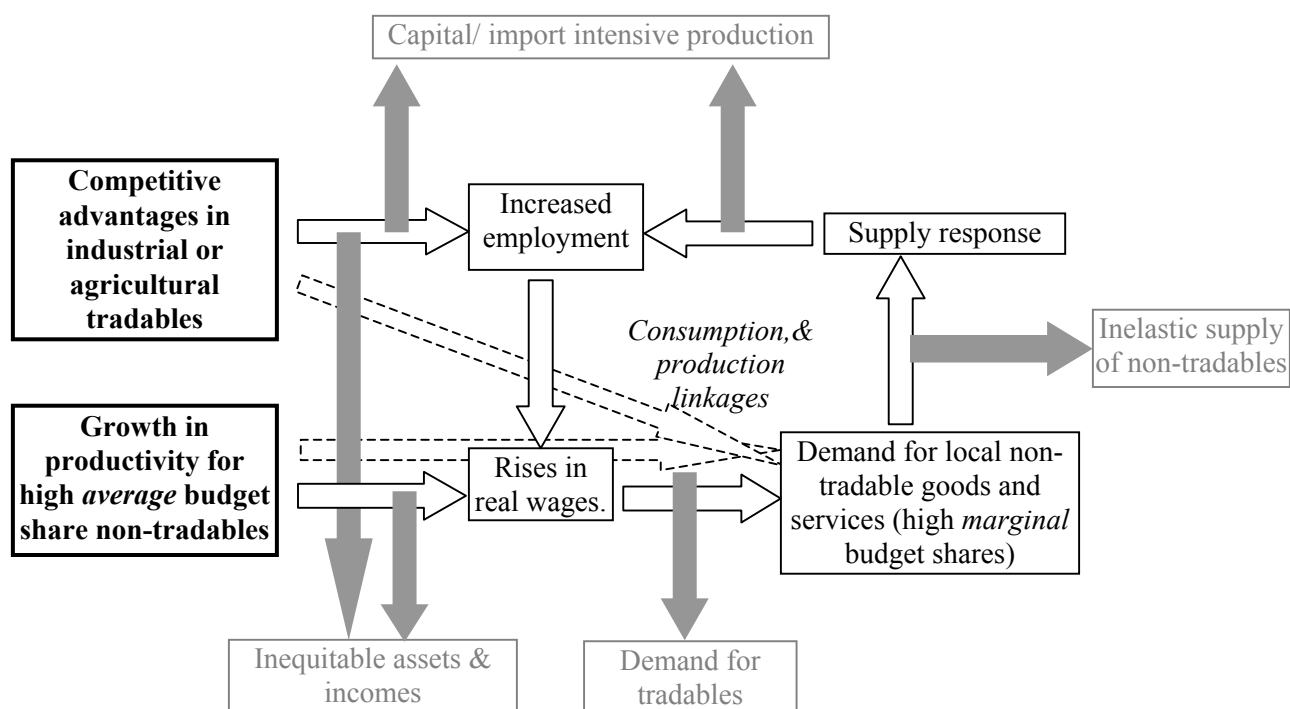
Capital/ import intensive production

Competitive advantages in industrial or agricultural tradables

Increased employment

Supply response

Consumption,& production linkages

Inelastic supply of non-tradables

Growth in productivity for high *average* budget share non-tradables

Rises in real wages.

Demand for local non-tradable goods and services (high *marginal* budget shares)

Inequitable assets & incomes

Demand for tradables